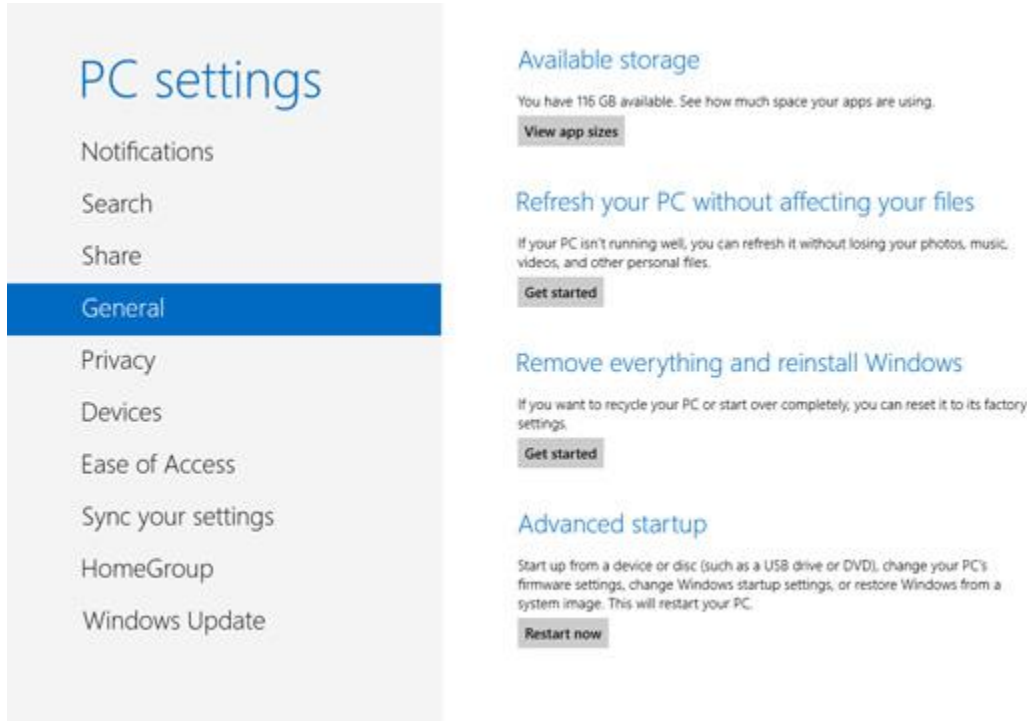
PC settings

Notifications

Search

Share

General

Privacy

Devices

Ease of Access

Sync your settings

HomeGroup

Windows Update

Available storage

You have 116 GB available. See how much space your apps are using.

View app sizes

Refresh your PC without affecting your files

If your PC isn't running well, you can refresh it without losing your photos, music, videos, and other personal files.

Get started

Remove everything and reinstall Windows

If you want to recycle your PC or start over completely, you can reset it to its factory settings.

Get started

Advanced startup

Start up from a device or disc (such as a USB drive or DVD), change your PC's firmware settings, change Windows startup settings, or restore Windows from a system image. This will restart your PC.

Restart now